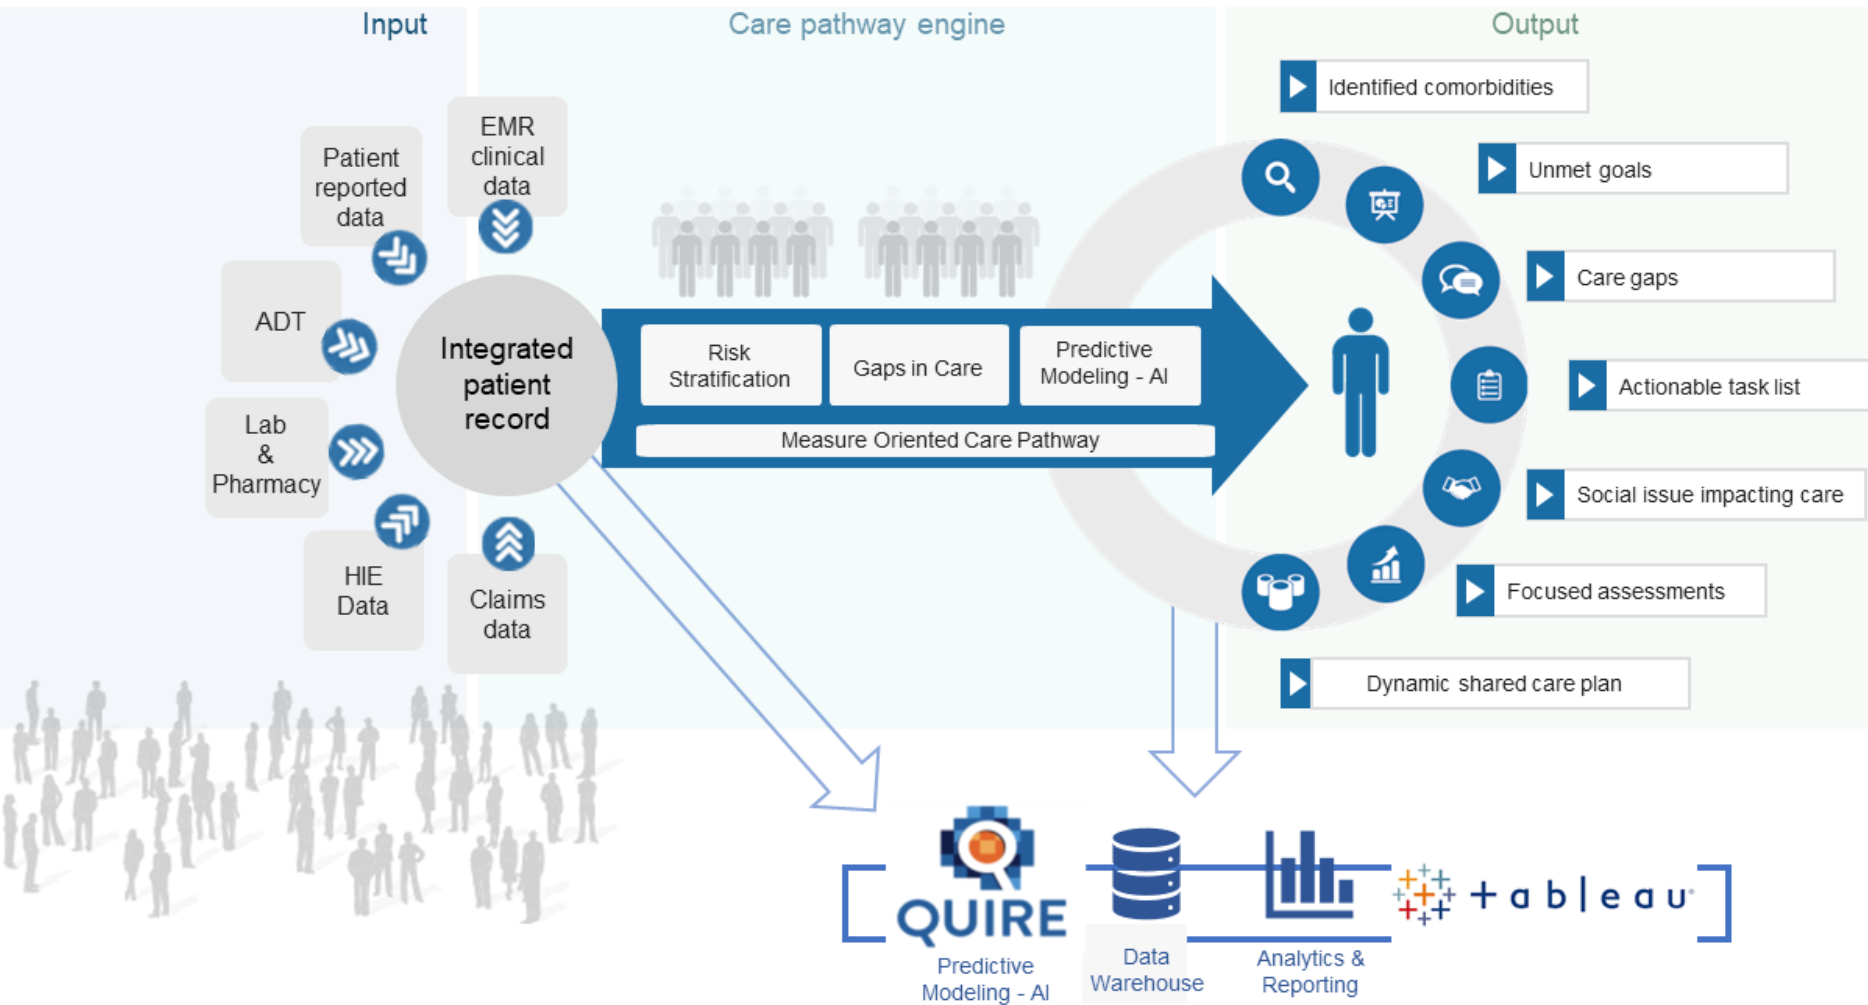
Input

Care pathway engine

Output

Patient reported data

EMR clinical data

ADT

Lab & Pharmacy

HIE Data

Claims data

Integrated patient record

Risk Stratification

Gaps in Care

Predictive Modeling - AI

Measure Oriented Care Pathway

Identified comorbidities

Unmet goals

Care gaps

Actionable task list

Social issue impacting care

Focused assessments

Dynamic shared care plan

QUIRE

Predictive Modeling - AI

Data Warehouse

Analytics & Reporting

+ableau